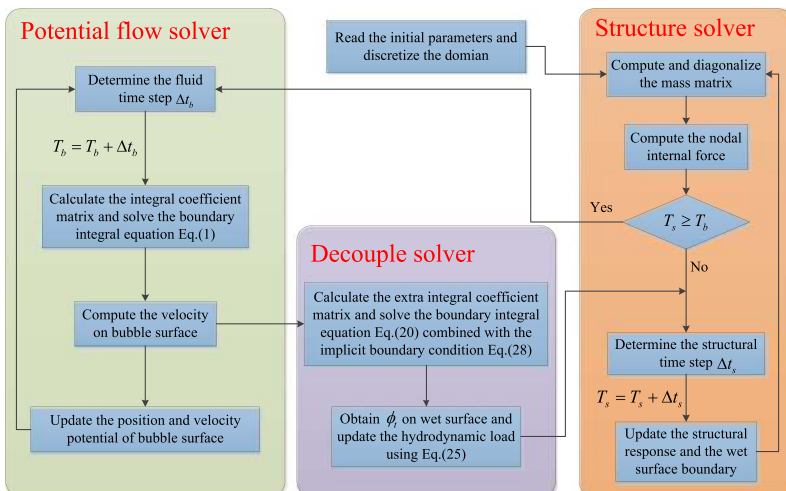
Potential flow solver

Read the initial parameters and discretize the domian

Structure solver

Determine the fluid time step $\Delta t_b$

Compute and diagonalize the mass matrix

$T_b = T_b + \Delta t_b$

Compute the nodal internal force

Calculate the integral coefficient matrix and solve the boundary integral equation Eq.(1)

Yes

$T_s \geq T_b$

Decouple solver

No

Compute the velocity on bubble surface

Calculate the extra integral coefficient matrix and solve the boundary integral equation Eq.(20) combined with the implicit boundary condition Eq.(28)

Determine the structural time step $\Delta t_s$

$T_s = T_s + \Delta t_s$

Update the position and velocity potential of bubble surface

Obtain $\phi_t$ on wet surface and update the hydrodynamic load using Eq.(25)

Update the structural response and the wet surface boundary